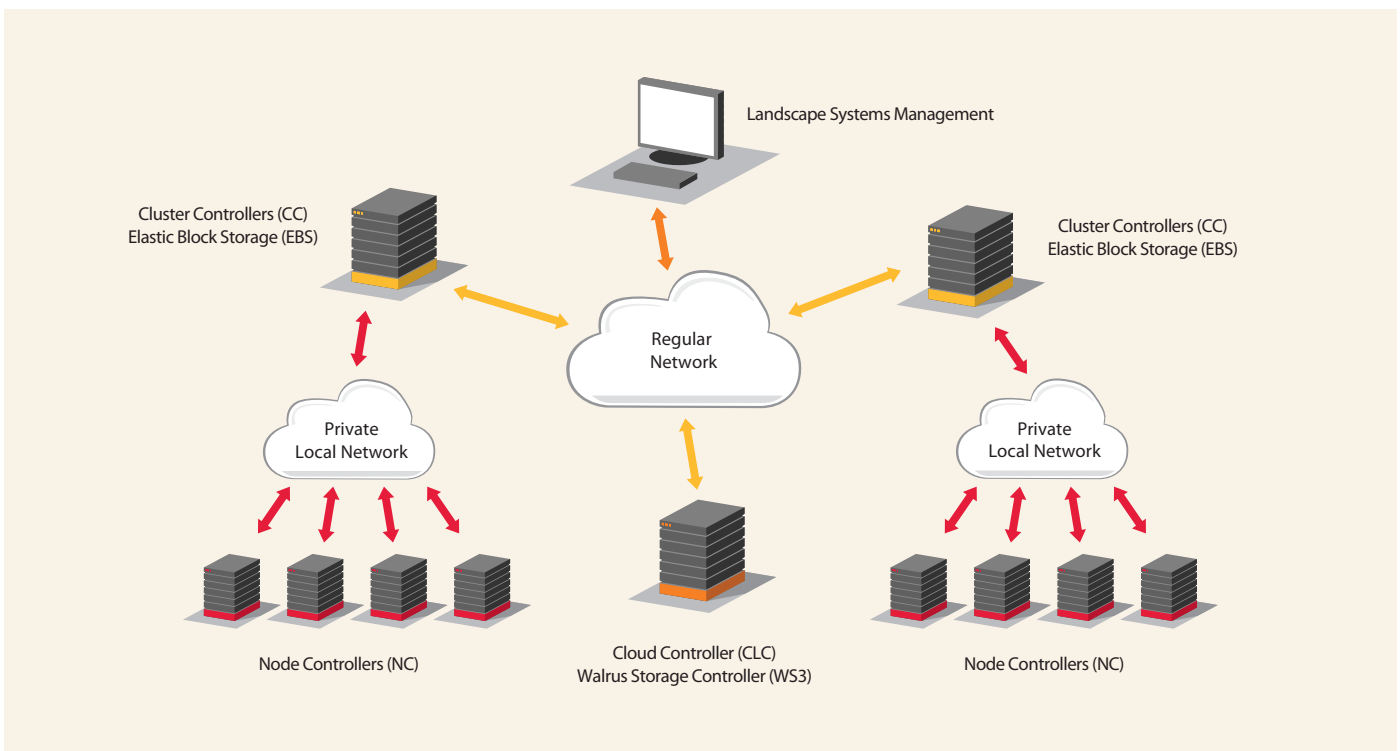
Landscape Systems Management

Cluster Controllers (CC)
Elastic Block Storage (EBS)

Cluster Controllers (CC)
Elastic Block Storage (EBS)

Regular Network

Private Local Network

Private Local Network

Node Controllers (NC)

Cloud Controller (CLC)
Walrus Storage Controller (WS3)

Node Controllers (NC)